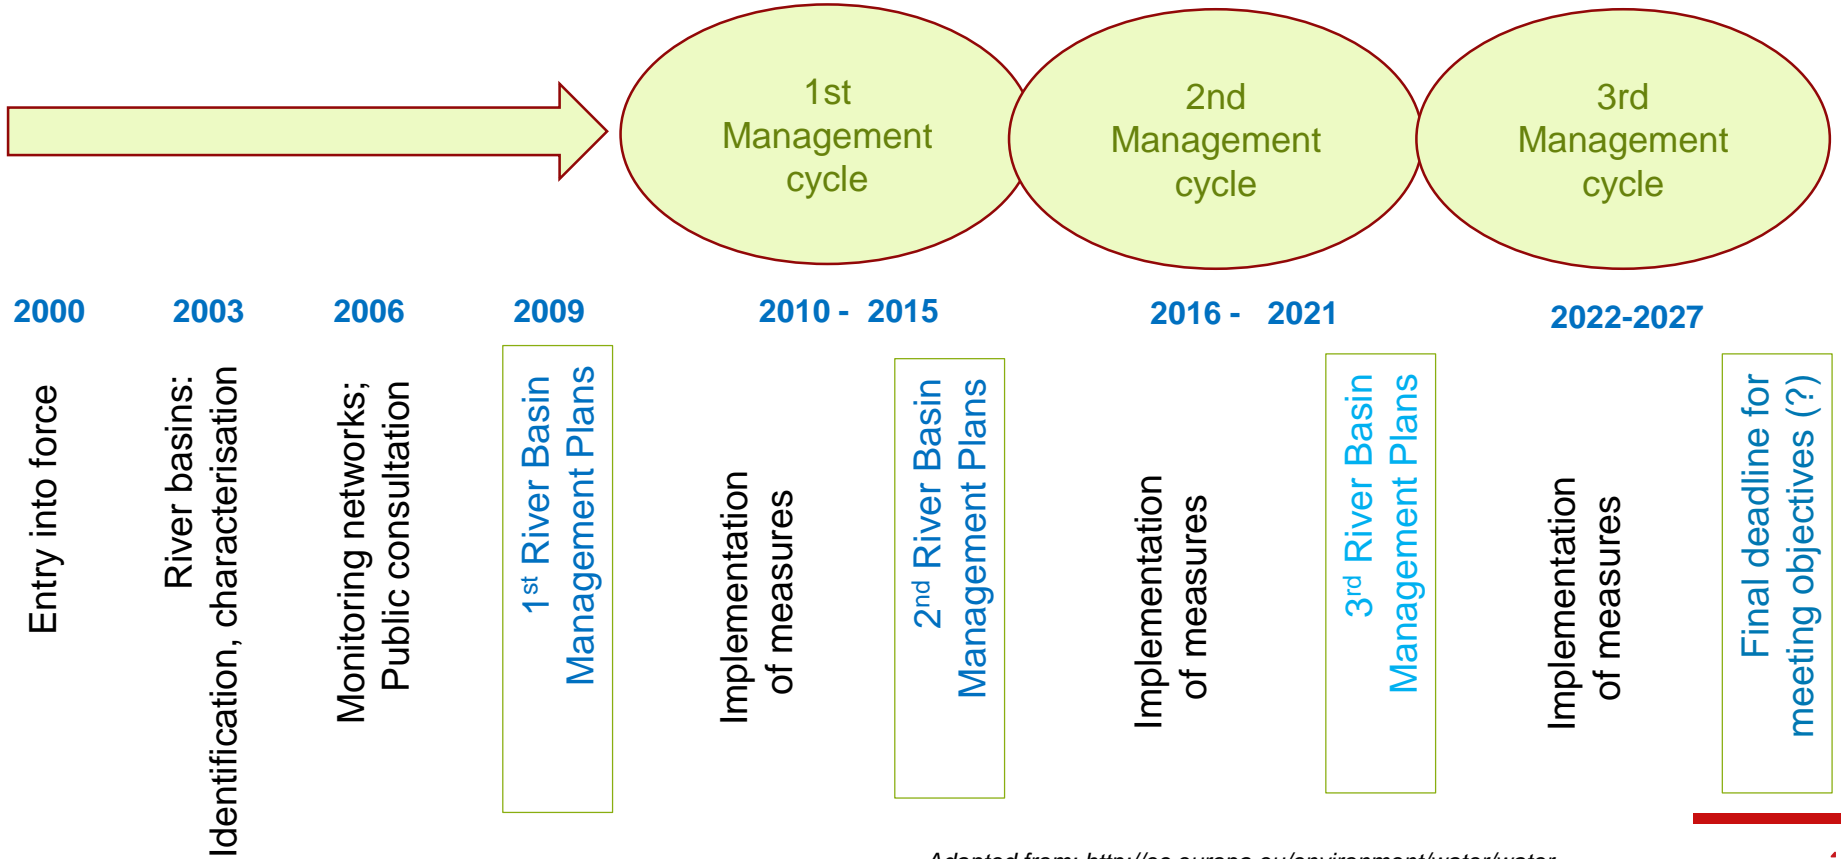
1st Management cycle

2nd Management cycle

3rd Management cycle

2000

2003

2006

2009

2010 - 2015

2016 - 2021

2022-2027

Entry into force

River basins: Identification, characterisation

Monitoring networks; Public consultation

1$^{st}$ River Basin Management Plans

Implementation of measures

2$^{nd}$ River Basin Management Plans

Implementation of measures

3$^{rd}$ River Basin Management Plans

Implementation of measures

Final deadline for meeting objectives (?)

Adapted from: http://ec.europa.eu/environment/water/water-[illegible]